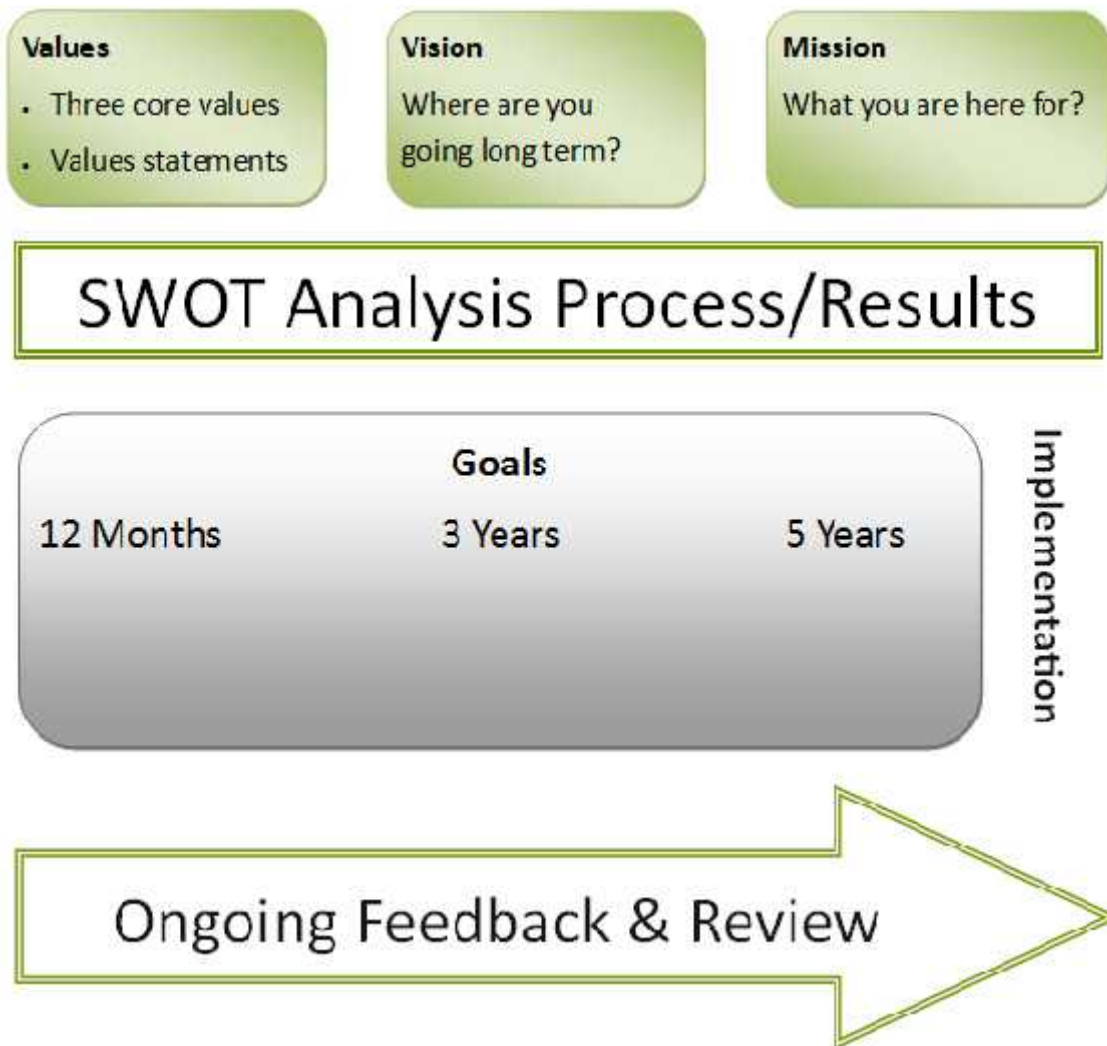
Values
- Three core values
- Values statements

Vision
Where are you going long term?

Mission
What you are here for?

SWOT Analysis Process/Results

Goals
12 Months
3 Years
5 Years

Implementation

Ongoing Feedback & Review